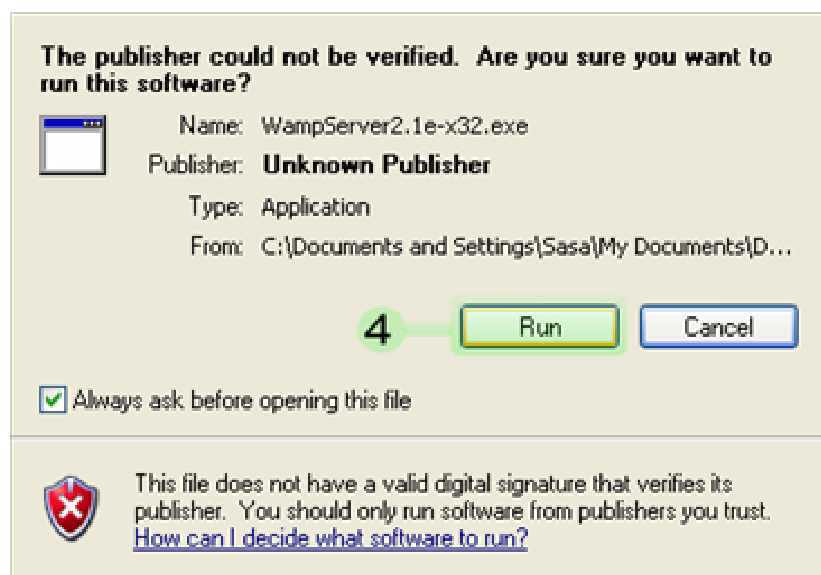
The publisher could not be verified. Are you sure you want to run this software?

Name: WampServer2.1e-x32.exe

Publisher: **Unknown Publisher**

Type: Application

From: C:\Documents and Settings\Sasa\My Documents\D...

4

Run

Cancel

Always ask before opening this file

This file does not have a valid digital signature that verifies its publisher. You should only run software from publishers you trust. How can I decide what software to run?